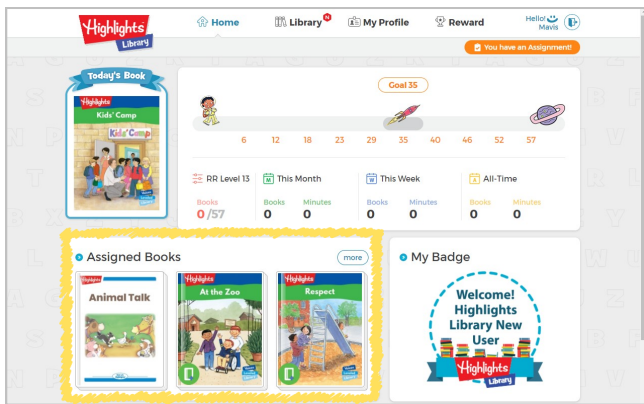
Highlights Library

Home

Library N

My Profile

Reward

Hello! Mavis

You have an Assignment!

Today's Book

Highlights

Kids' Camp

Kids' Camp

Goal 35

6 12 18 23 29 35 40 46 52 57

RR Level 13

Books
0 /57

This Month

Books
0

Minutes
0

This Week

Books
0

Minutes
0

All-Time

Books
0

Minutes
0

Assigned Books

more

Highlights

Animal Talk

Highlights

At the Zoo

Highlights

Respect

My Badge

Welcome! Highlights Library New User

Highlights Library